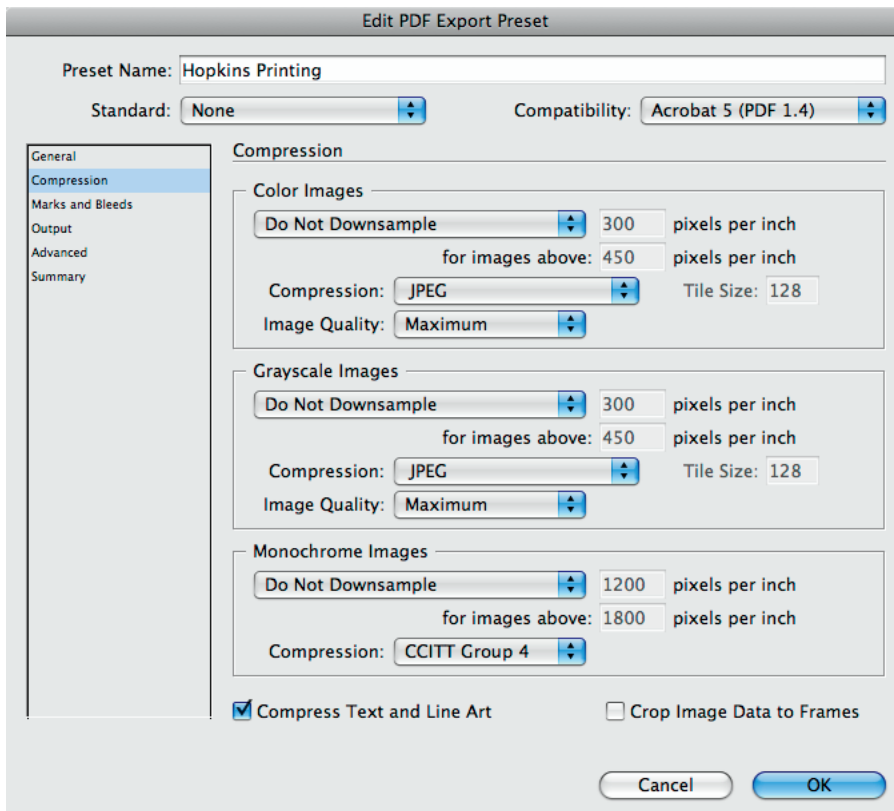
Edit PDF Export Preset

Preset Name: Hopkins Printing

Standard: None

Compatibility: Acrobat 5 (PDF 1.4)

General
Compression
Marks and Bleeds
Output
Advanced
Summary

Compression

Color Images

Do Not Downsample 300 pixels per inch

for images above: 450 pixels per inch

Compression: JPEG Tile Size: 128

Image Quality: Maximum

Grayscale Images

Do Not Downsample 300 pixels per inch

for images above: 450 pixels per inch

Compression: JPEG Tile Size: 128

Image Quality: Maximum

Monochrome Images

Do Not Downsample 1200 pixels per inch

for images above: 1800 pixels per inch

Compression: CCITT Group 4

Compress Text and Line Art

Crop Image Data to Frames

Cancel

OK